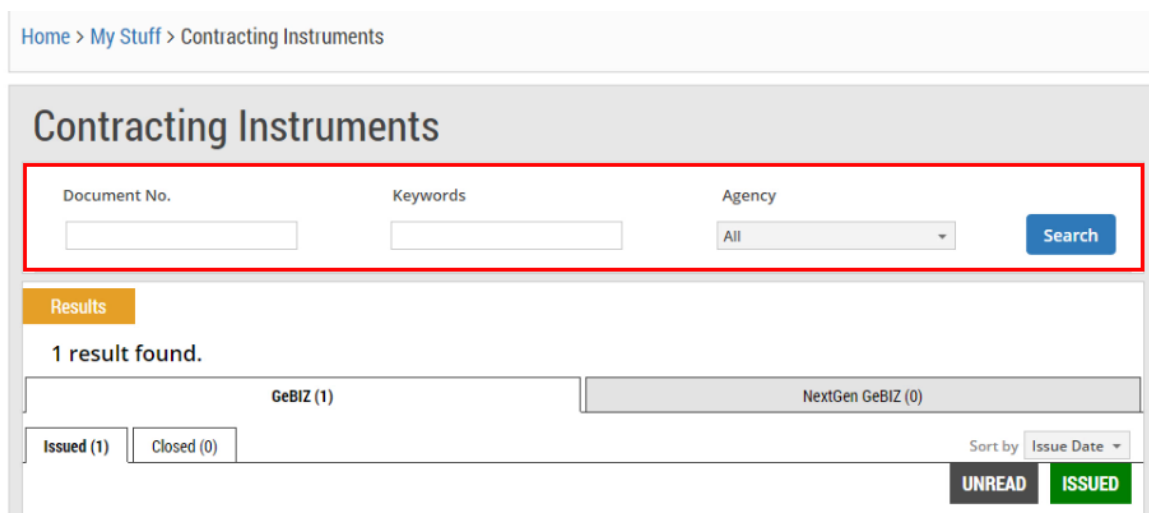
Home > My Stuff > Contracting Instruments

Contracting Instruments

Document No.

Keywords

Agency

All

Search

Results

1 result found.

GeBIZ (1)

NextGen GeBIZ (0)

Issued (1)

Closed (0)

Sort by Issue Date

UNREAD

ISSUED